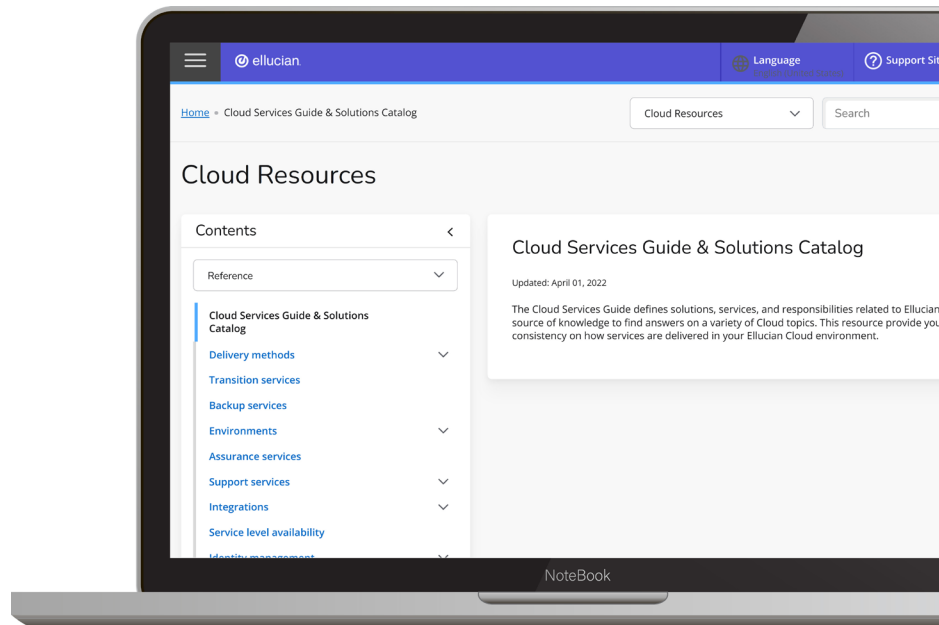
ellucian

Language

Support Sit

Home • Cloud Services Guide & Solutions Catalog

Cloud Resources

Search

Cloud Resources

Contents

Reference

Cloud Services Guide & Solutions Catalog

Delivery methods

Transition services

Backup services

Environments

Assurance services

Support services

Integrations

Service level availability

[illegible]

Cloud Services Guide & Solutions Catalog

Updated: April 01, 2022

The Cloud Services Guide defines solutions, services, and responsibilities related to Ellucian source of knowledge to find answers on a variety of Cloud topics. This resource provide you consistency on how services are delivered in your Ellucian Cloud environment.

NoteBook